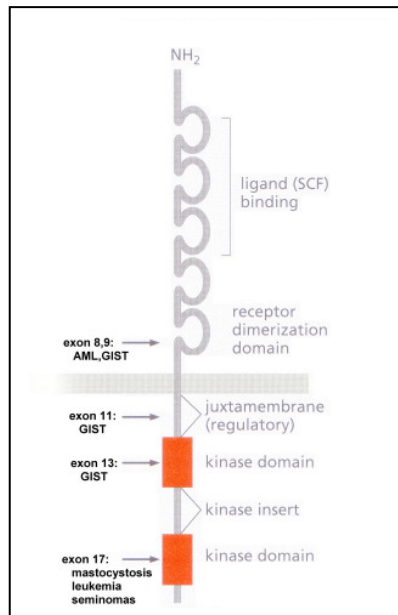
$NH_2$

ligand (SCF) binding

receptor dimerization domain

exon 8,9: AML,GIST

exon 11: GIST

juxtamembrane (regulatory)

exon 13: GIST

kinase domain

kinase insert

exon 17: mastocystosis leukemia seminomas

kinase domain